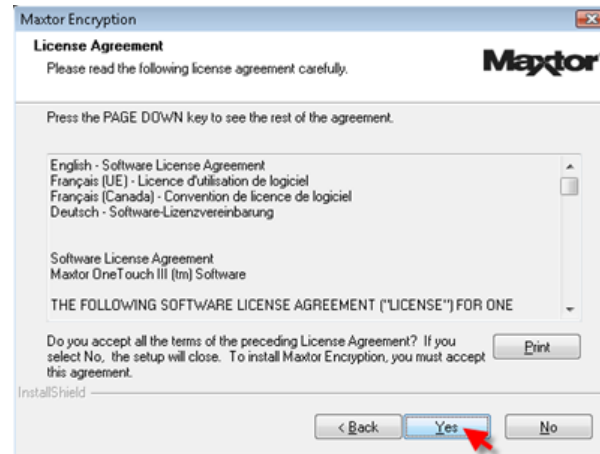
Maxtor Encryption

License Agreement

Please read the following license agreement carefully.

Maxtor

Press the PAGE DOWN key to see the rest of the agreement.

English - Software License Agreement
Français (UE) - Licence d'utilisation de logiciel
Français (Canada) - Convention de licence de logiciel
Deutsch - Software-Lizenzvereinbarung

Software License Agreement
Maxtor OneTouch III (tm) Software

THE FOLLOWING SOFTWARE LICENSE AGREEMENT ("LICENSE") FOR ONE

Do you accept all the terms of the preceding License Agreement? If you select No, the setup will close. To install Maxtor Encryption, you must accept this agreement.

Print

InstallShield

< Back

Yes

No